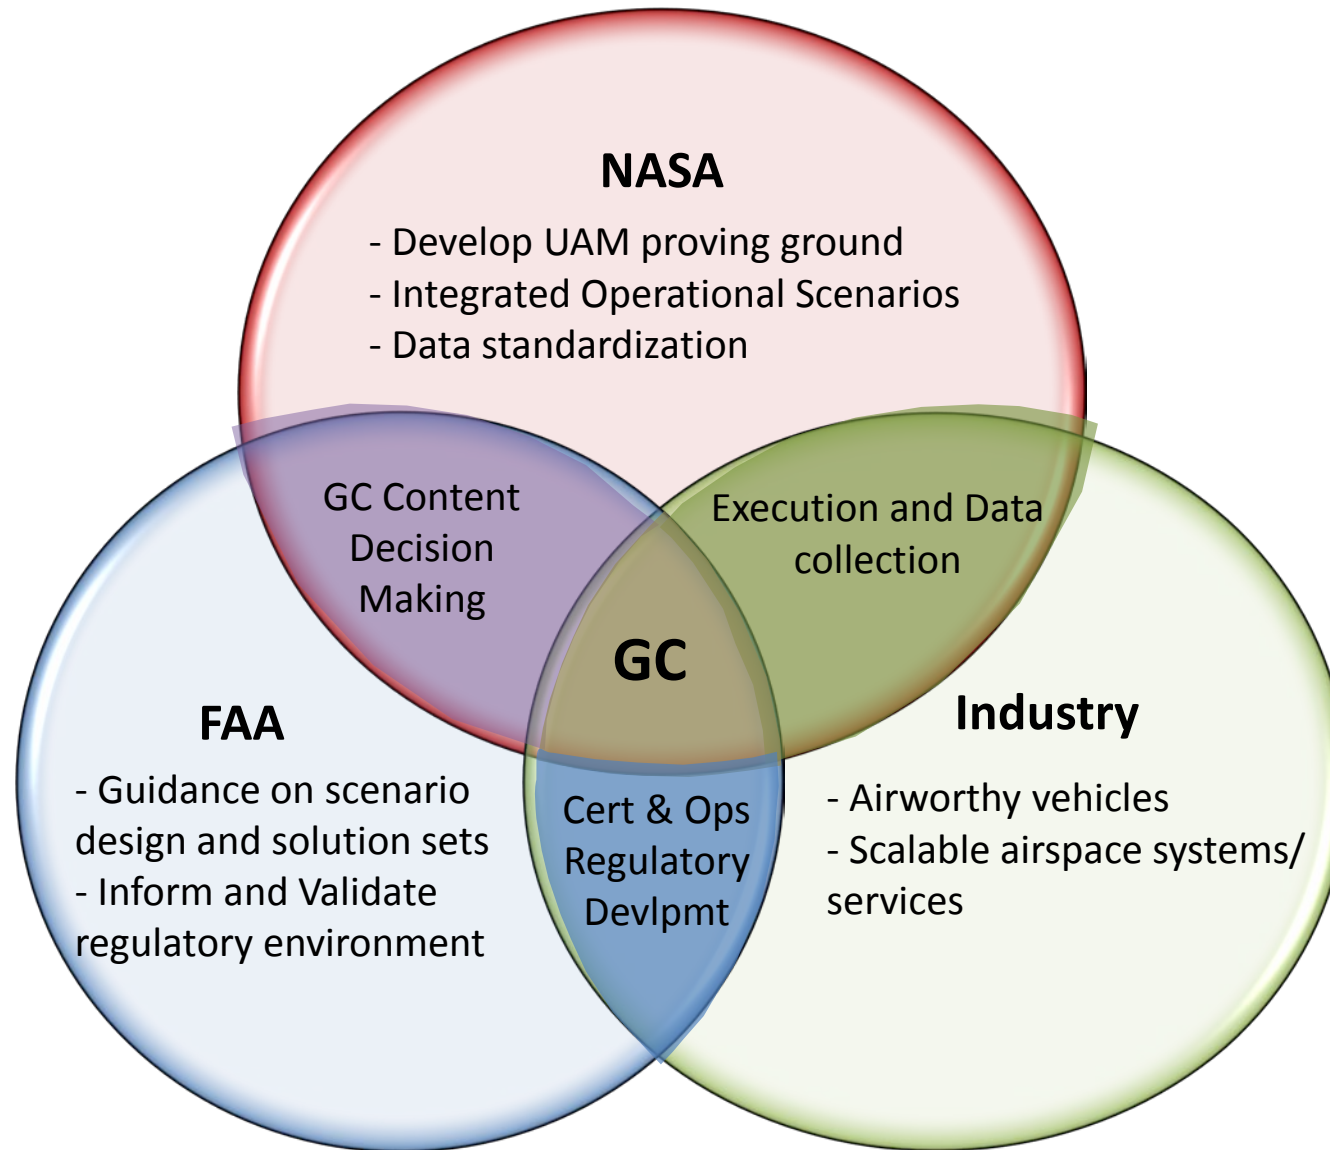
NASA

- Develop UAM proving ground
- Integrated Operational Scenarios
- Data standardization

GC Content Decision Making

Execution and Data collection

GC

FAA

- Guidance on scenario design and solution sets
- Inform and Validate regulatory environment

Cert & Ops Regulatory Devlpmt

Industry

- Airworthy vehicles
- Scalable airspace systems/ services